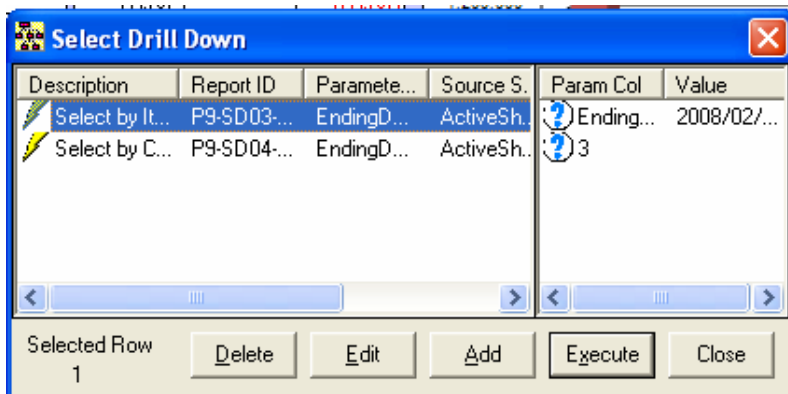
Select Drill Down

| Description | Report ID | Paramete... | Source S. |
|---|---|---|---|
| Select by It... | P9-SD03-... | EndingD... | ActiveSh... |
| Select by C... | P9-SD04-... | EndingD... | ActiveSh... |

| Param Col | Value |
|---|---|
| Ending... | 2008/02/... |
| 3 | |

Selected Row
1

Delete
Edit
Add
Execute
Close